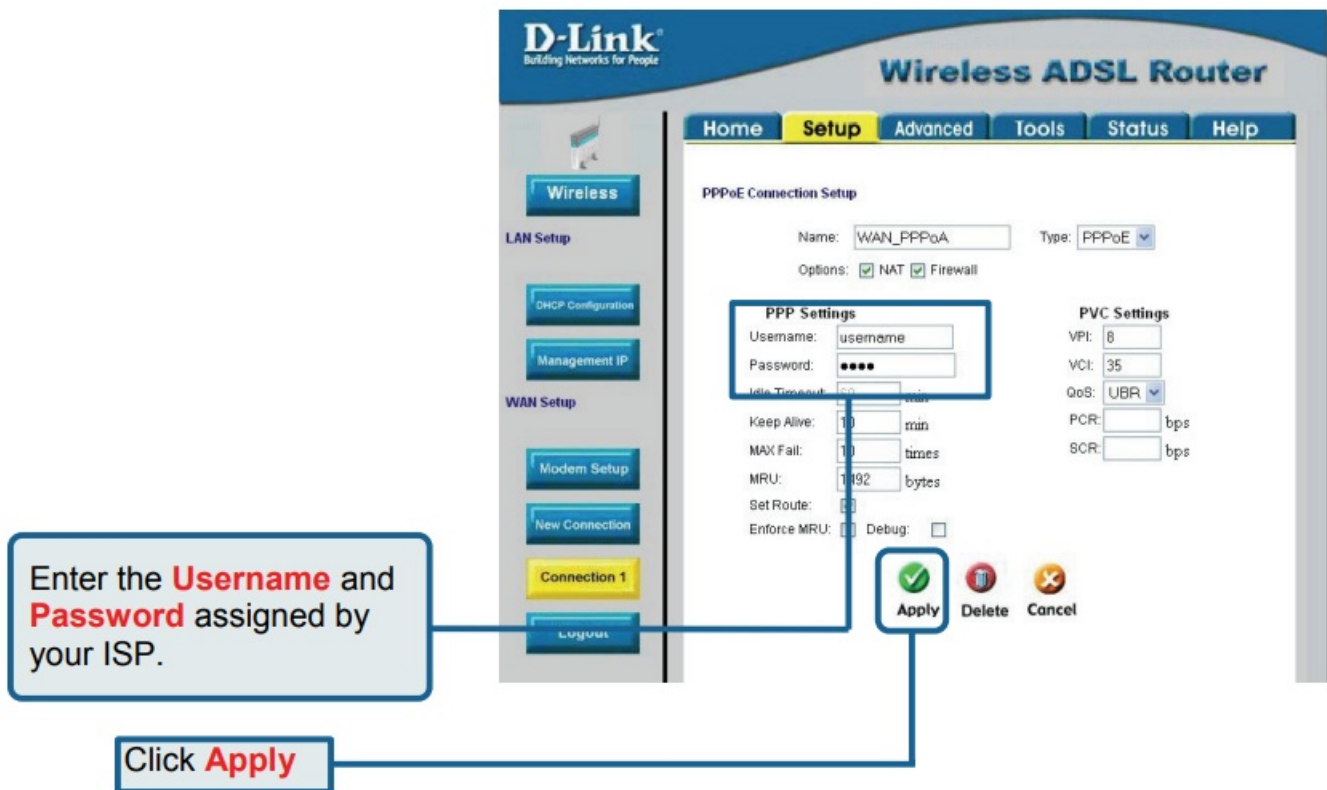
D-Link
Building Networks for People

Wireless ADSL Router

Home | Setup | Advanced | Tools | Status | Help

Wireless

LAN Setup

DHCP Configuration

Management IP

WAN Setup

Modem Setup

New Connection

Connection 1

Logout

PPPoE Connection Setup

Name: WAN_PPPoA Type: PPPoE

Options: NAT Firewall

PPP Settings
Username: username
Password: ●●●●
Idle Timeout: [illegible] min
Keep Alive: 10 min
MAX Fail: 10 times
MRU: 1492 bytes
Set Route:
Enforce MRU: Debug:

PVC Settings
VPI: 8
VCI: 35
QoS: UBR
PCR: bps
SCR: bps

Apply Delete Cancel

Enter the Username and Password assigned by your ISP.

Click Apply